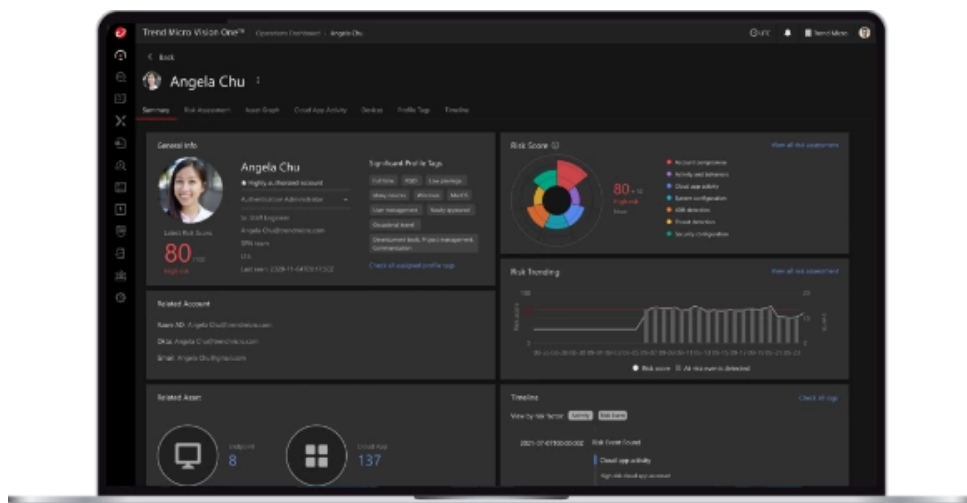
Trend Micro Vision One™ Operations Dashboard > Angela Chu

< Back

Angela Chu

Summary Risk Assessment Asset Graph Cloud App Activity Devices Profile Tags Timeline

General Info

Angela Chu

Highly authorized account

Sr. Staff Engineer

Latest Risk Score

80

High risk

Significant Profile Tags

Full time Windows MacOS

Check all assigned profile tags

Risk Score

80

High risk

View all risk assessment

Account compromise

Activity and behaviors

Cloud app activity

System configuration

XDR detection

Threat detection

Security configuration

Risk Trending

View all risk assessment

100

Risk score All risk event is detected

Related Account

Related Asset

Endpoint

8

Cloud App

137

Timeline

Check all logs

Risk Event Count

Cloud app activity